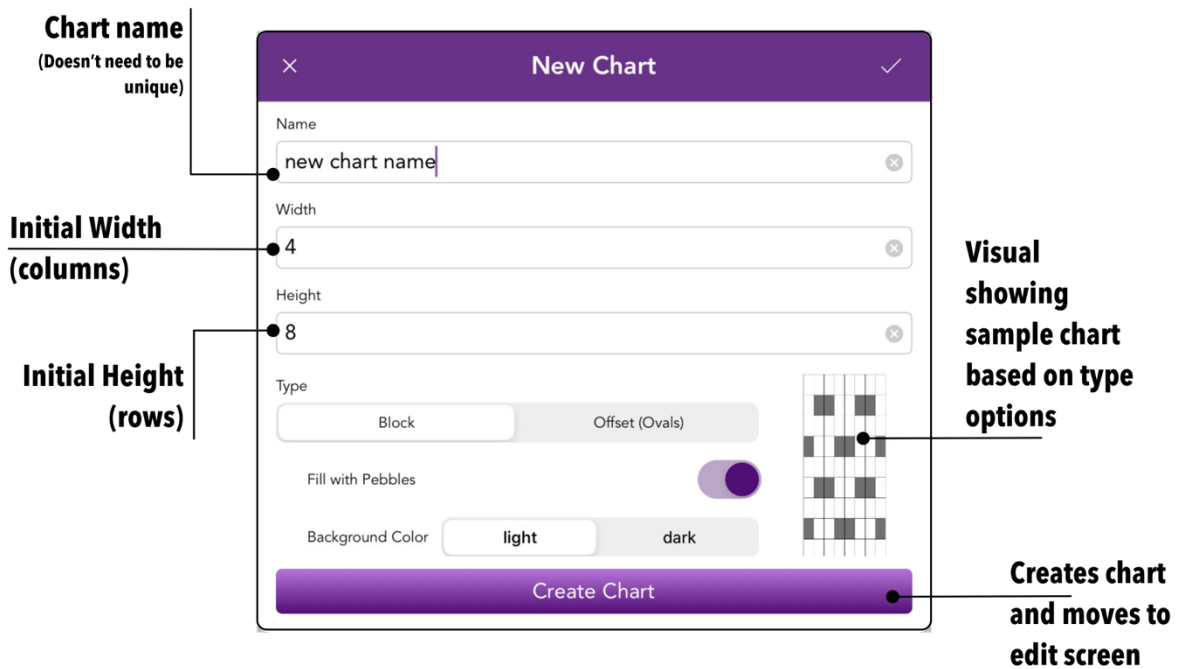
Chart name
(Doesn't need to be unique)

Initial Width
(columns)

Initial Height
(rows)

New Chart

Name

new chart name

Width

4

Height

8

Type

Block

Offset (Ovals)

Fill with Pebbles

Background Color

light

dark

Create Chart

Visual showing sample chart based on type options

Creates chart and moves to edit screen